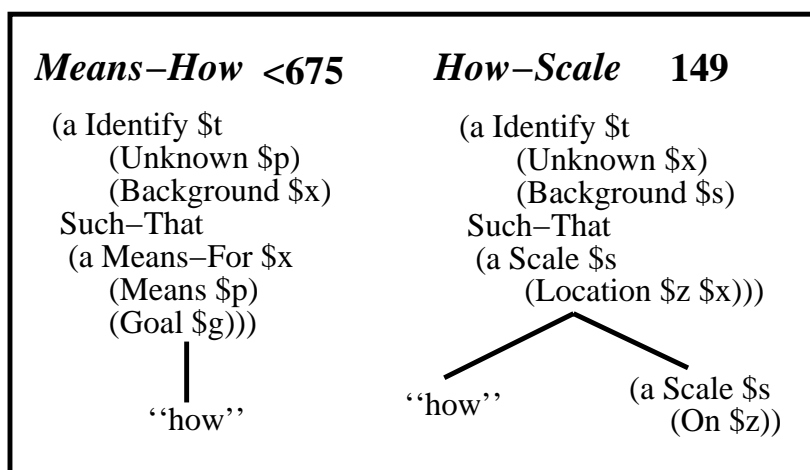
*Means−How* **<675**

(a Identify \$t
(Unknown \$p)
(Background \$x)
Such−That
(a Means−For \$x
(Means \$p)
(Goal \$g)))

''how''

*How−Scale* **149**

(a Identify \$t
(Unknown \$x)
(Background \$s)
Such−That
(a Scale \$s
(Location \$z \$x)))

''how''

(a Scale \$s
(On \$z))